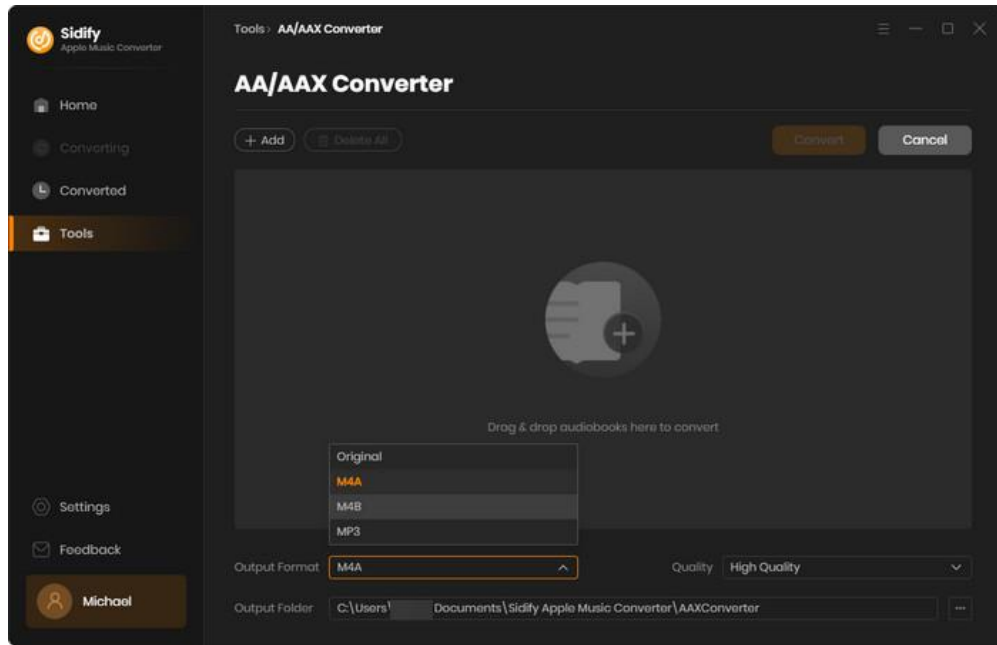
Sidify
Apple Music Converter

Home
Converting
Converted
Tools

Settings
Feedback
Michael

Tools › AA/AAX Converter

AA/AAX Converter

+ Add
Delete All
Convert
Cancel

Drag & drop audiobooks here to convert

Original
M4A
M4B
MP3

Output Format M4A
Quality High Quality
Output Folder C:\Users\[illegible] Documents\Sidify Apple Music Converter\AAXConverter
...